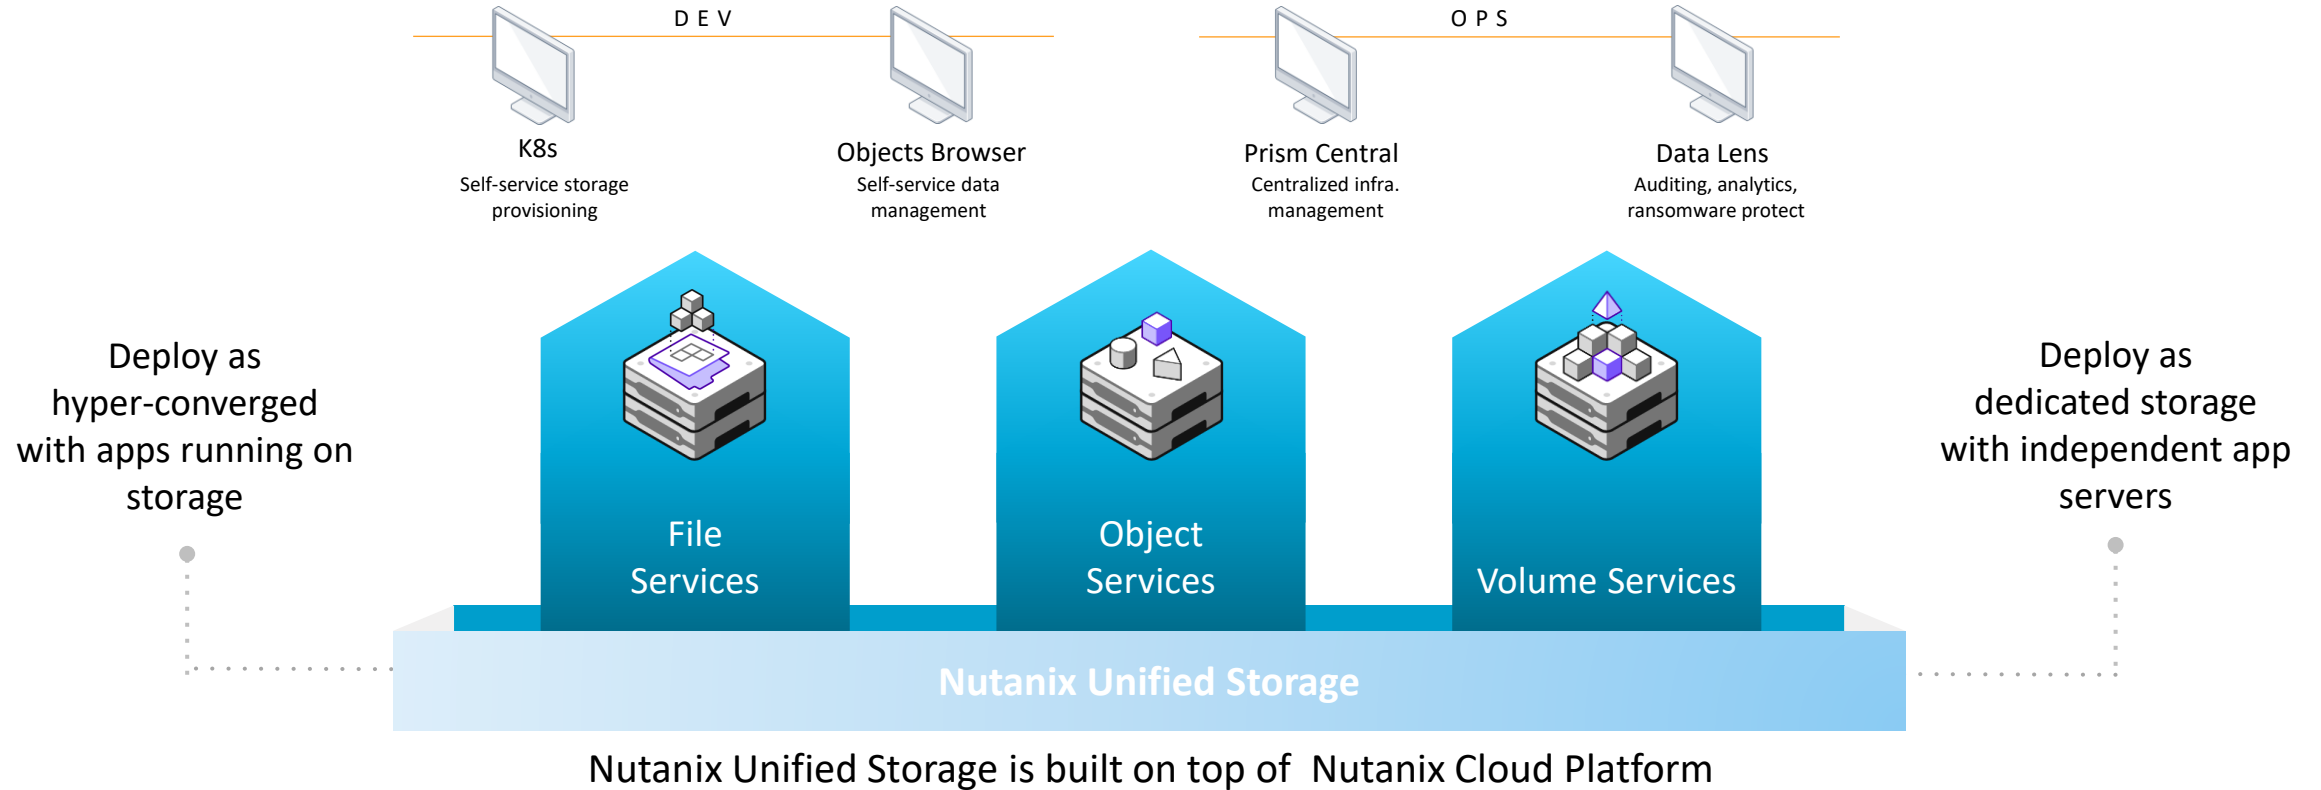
D E V

O P S

K8s
Self-service storage provisioning

Objects Browser
Self-service data management

Prism Central
Centralized infra. management

Data Lens
Auditing, analytics, ransomware protect

Deploy as hyper-converged with apps running on storage

File Services

Object Services

Volume Services

Deploy as dedicated storage with independent app servers

Nutanix Unified Storage

Nutanix Unified Storage is built on top of Nutanix Cloud Platform